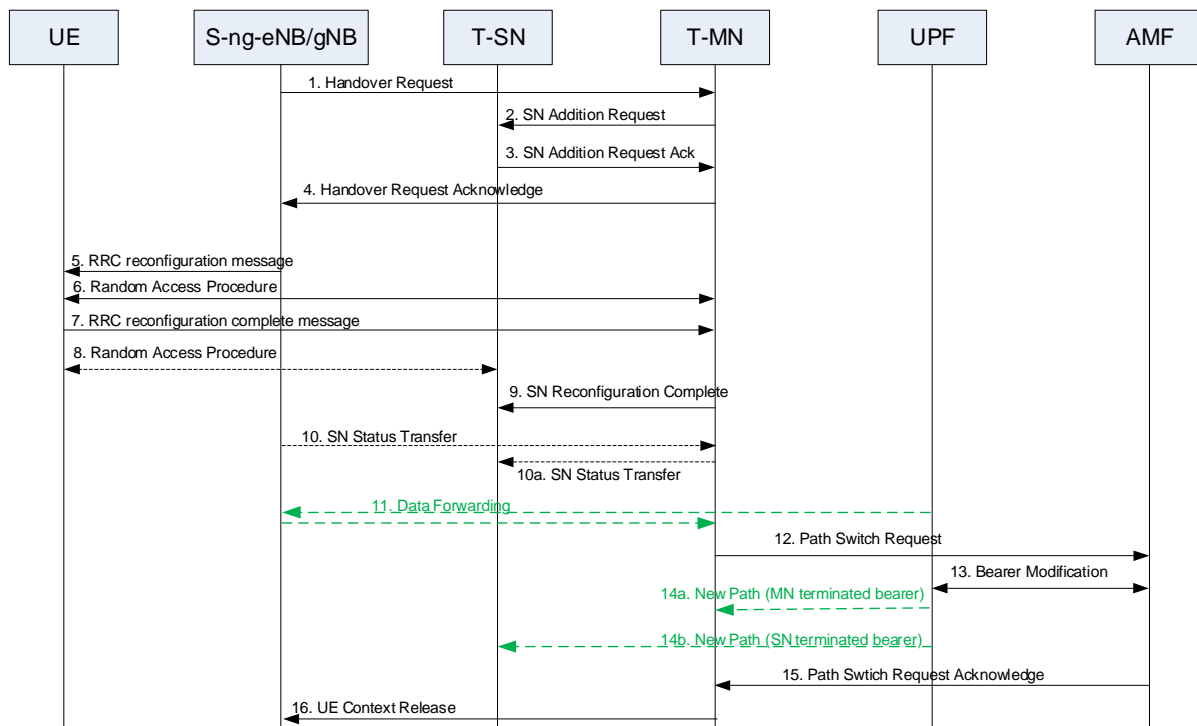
UE

S-ng-eNB/gNB

T-SN

T-MN

UPF

AMF

1. Handover Request

2. SN Addition Request

3. SN Addition Request Ack

4. Handover Request Acknowledge

5. RRC reconfiguration message

6. Random Access Procedure

7. RRC reconfiguration complete message

8. Random Access Procedure

9. SN Reconfiguration Complete

10. SN Status Transfer

10a. SN Status Transfer

11. Data Forwarding

12. Path Switch Request

13. Bearer Modification

14a. New Path (MN terminated bearer)

14b. New Path (SN terminated bearer)

15. Path Swtich Request Acknowledge

16. UE Context Release